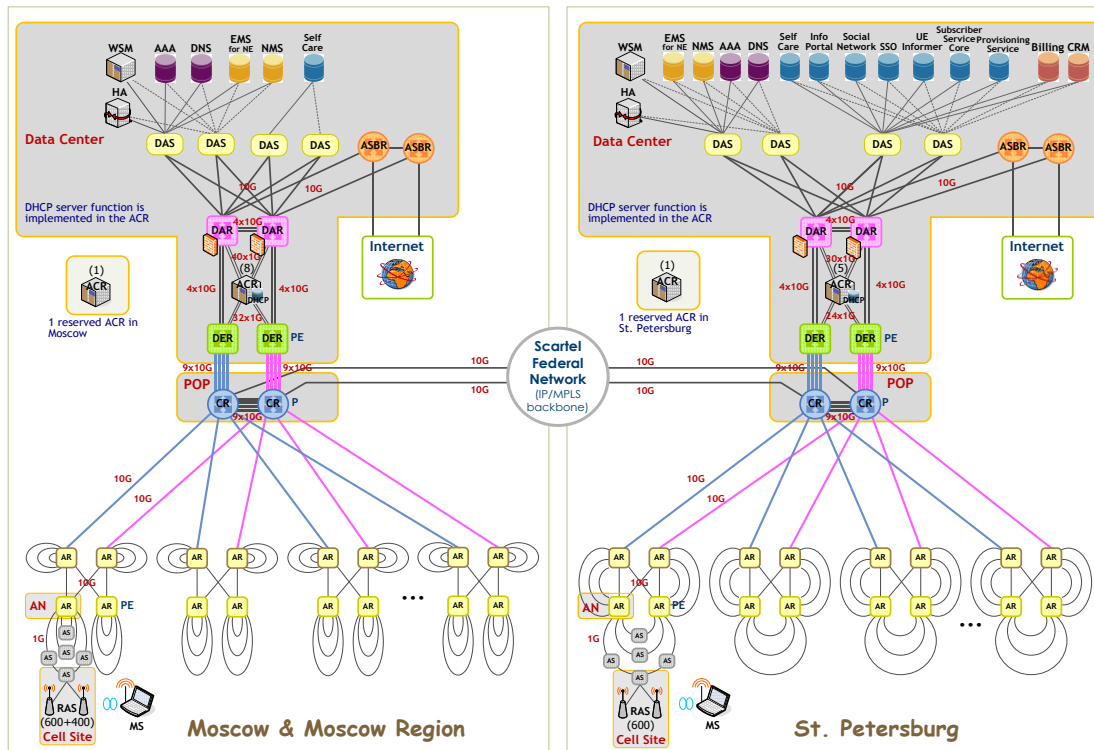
WSM
AAA
DNS
EMS for NE
NMS
Self Care
HA
Data Center
DAS
DAS
DAS
DAS
ASBR
ASBR
10G
10G
DHCP server function is implemented in the ACR
4x10G
DAR
DAR
40x1G
(8)
ACR
DHCP
4x10G
4x10G
32x1G
Internet
(1)
ACR
1 reserved ACR in Moscow
DER
DER
PE
9x10G
9x10G
POP
CR
CR
P
9x10G
10G
10G
10G
10G
AR
AR
AR
AR
AR
AR
AR
AR
10G
AN
AR
AR
PE
AR
AR
AR
AR
AR
AR
...
1G
AS
AS
AS
AS
AS
RAS
(600+400)
Cell Site
MS
Moscow & Moscow Region

Scartel Federal Network
(IP/MPLS backbone)
10G
10G

WSM
EMS for NE
NMS
AAA
DNS
Self Care
Info Portal
Social Network
SSO
UE Informer
Subscriber Service Core
Provisioning Service
Billing
CRM
HA
Data Center
DAS
DAS
DAS
DAS
ASBR
ASBR
10G
10G
DHCP server function is implemented in the ACR
4x10G
DAR
DAR
30x1G
(5)
ACR
DHCP
4x10G
4x10G
24x1G
Internet
(1)
ACR
1 reserved ACR in St. Petersburg
DER
DER
PE
9x10G
9x10G
POP
CR
CR
P
9x10G
10G
10G
AR
AR
AR
AR
AR
AR
AR
AR
10G
AN
AR
AR
PE
AR
AR
AR
AR
AR
AR
...
1G
AS
AS
AS
AS
AS
RAS
(600)
Cell Site
MS
St. Petersburg